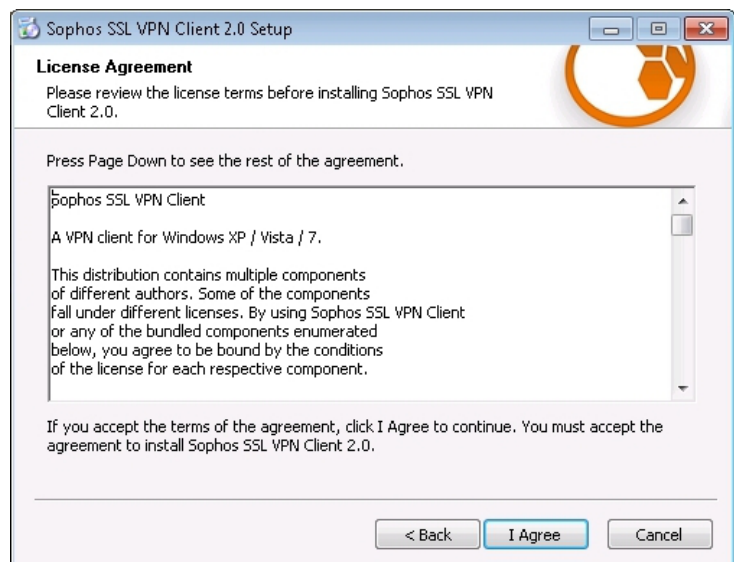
Sophos SSL VPN Client 2.0 Setup

License Agreement

Please review the license terms before installing Sophos SSL VPN Client 2.0.

Press Page Down to see the rest of the agreement.

Sophos SSL VPN Client

A VPN client for Windows XP / Vista / 7.

This distribution contains multiple components of different authors. Some of the components fall under different licenses. By using Sophos SSL VPN Client or any of the bundled components enumerated below, you agree to be bound by the conditions of the license for each respective component.

If you accept the terms of the agreement, click I Agree to continue. You must accept the agreement to install Sophos SSL VPN Client 2.0.

< Back | I Agree | Cancel